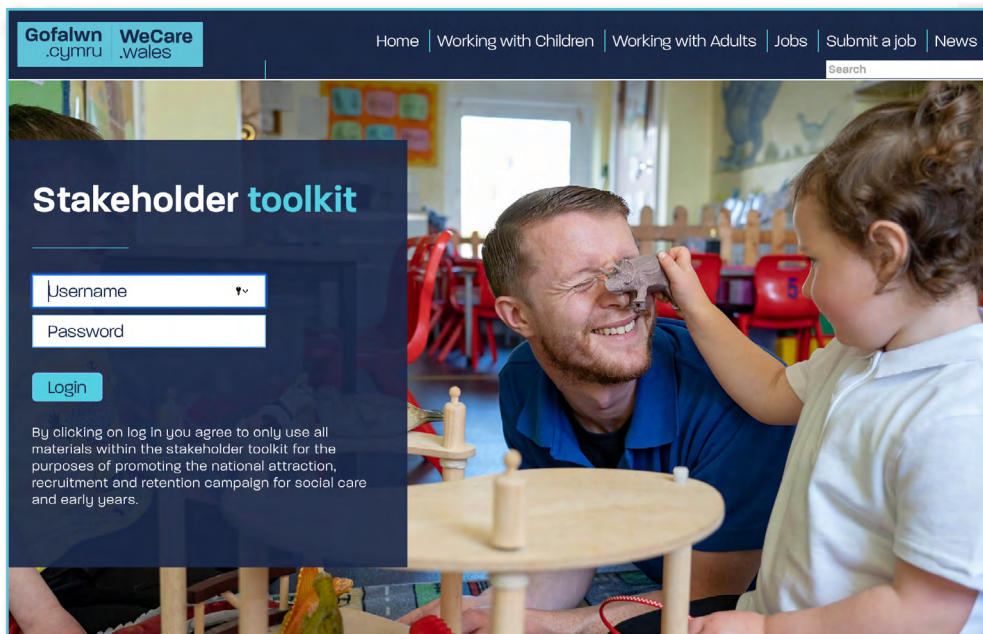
Gofalwn .cymru WeCare .wales

Home | Working with Children | Working with Adults | Jobs | Submit a job | News

Search

Stakeholder toolkit

Username

Password

Login

By clicking on log in you agree to only use all materials within the stakeholder toolkit for the purposes of promoting the national attraction, recruitment and retention campaign for social care and early years.